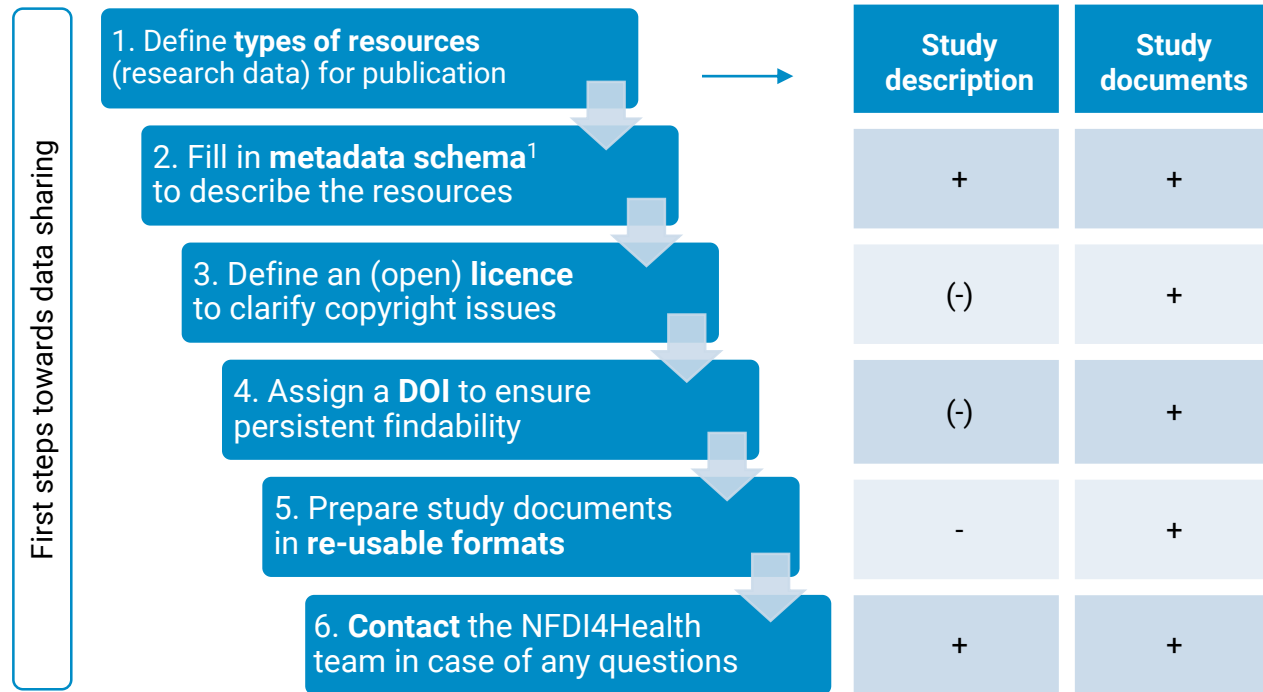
First steps towards data sharing

1. Define **types of resources** (research data) for publication

2. Fill in **metadata schema**$^1$ to describe the resources

3. Define an (open) **licence** to clarify copyright issues

4. Assign a **DOI** to ensure persistent findability

5. Prepare study documents in **re-usable formats**

6. **Contact** the NFDI4Health team in case of any questions

| Study description | Study documents |
|---|---|
| + | + |
| (-) | + |
| (-) | + |
| - | + |
| + | + |